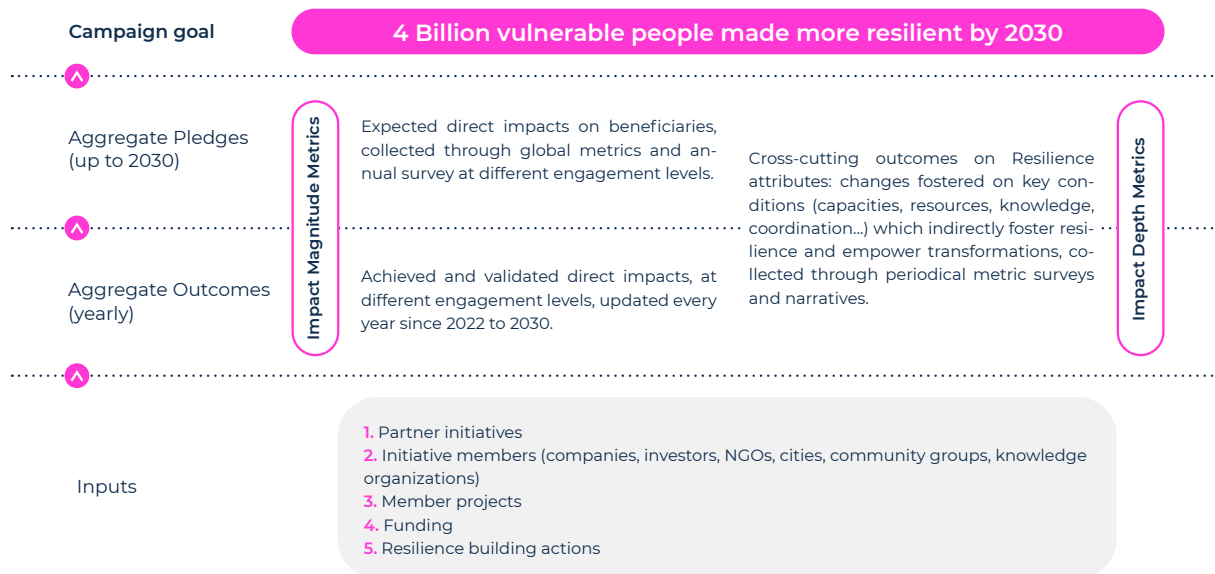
Campaign goal

4 Billion vulnerable people made more resilient by 2030

Aggregate Pledges (up to 2030)

Impact Magnitude Metrics

Expected direct impacts on beneficiaries, collected through global metrics and annual survey at different engagement levels.

Cross-cutting outcomes on Resilience attributes: changes fostered on key conditions (capacities, resources, knowledge, coordination...) which indirectly foster resilience and empower transformations, collected through periodical metric surveys and narratives.

Impact Depth Metrics

Aggregate Outcomes (yearly)

Achieved and validated direct impacts, at different engagement levels, updated every year since 2022 to 2030.

Inputs

1. Partner initiatives
2. Initiative members (companies, investors, NGOs, cities, community groups, knowledge organizations)
3. Member projects
4. Funding
5. Resilience building actions